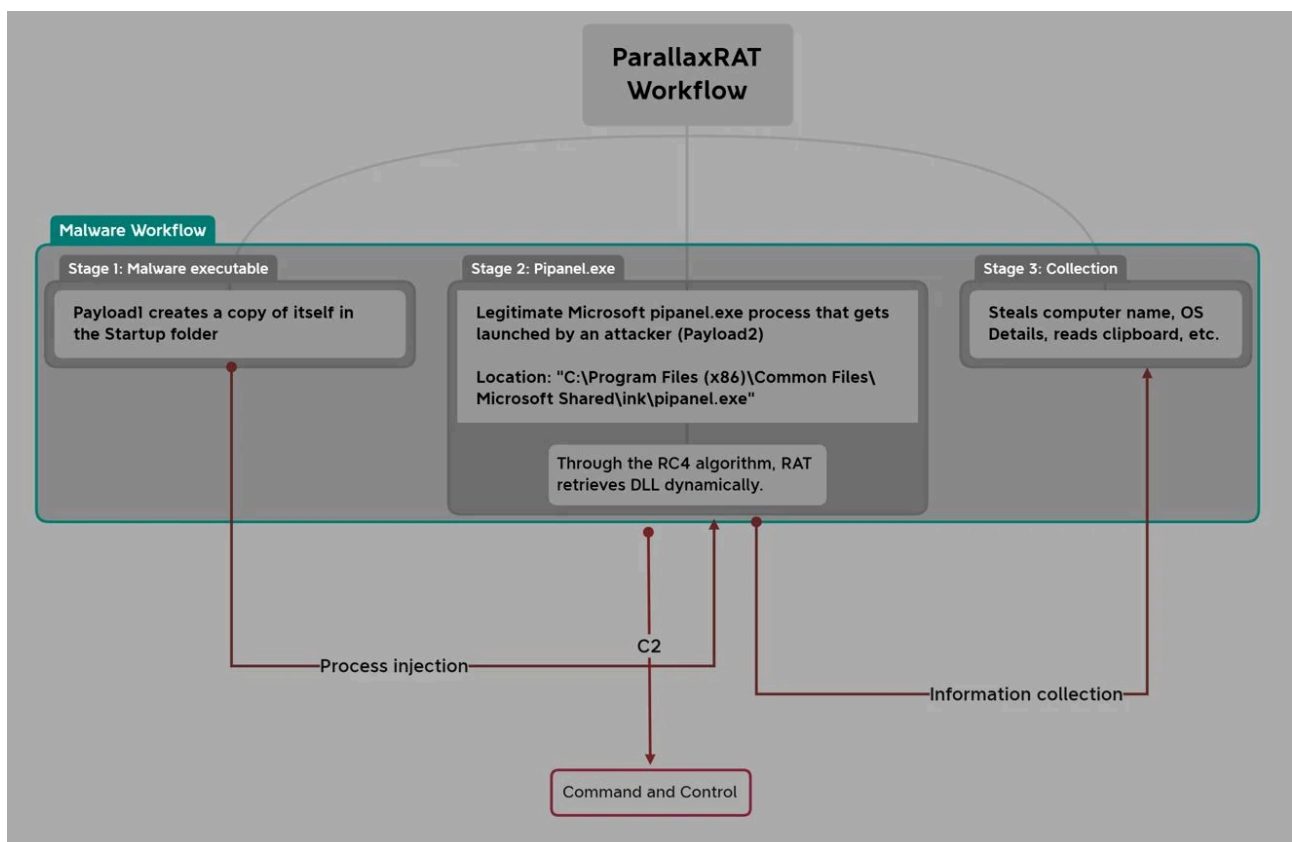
ParallaxRAT Workflow

Malware Workflow

Stage 1: Malware executable

Payload1 creates a copy of itself in the Startup folder

Stage 2: Pipanel.exe

Legitimate Microsoft pipanel.exe process that gets launched by an attacker (Payload2)

Location: "C:\Program Files (x86)\Common Files\Microsoft Shared\ink\pipanel.exe"

Through the RC4 algorithm, RAT retrieves DLL dynamically.

Stage 3: Collection

Steals computer name, OS Details, reads clipboard, etc.

Process injection

C2

Information collection

Command and Control